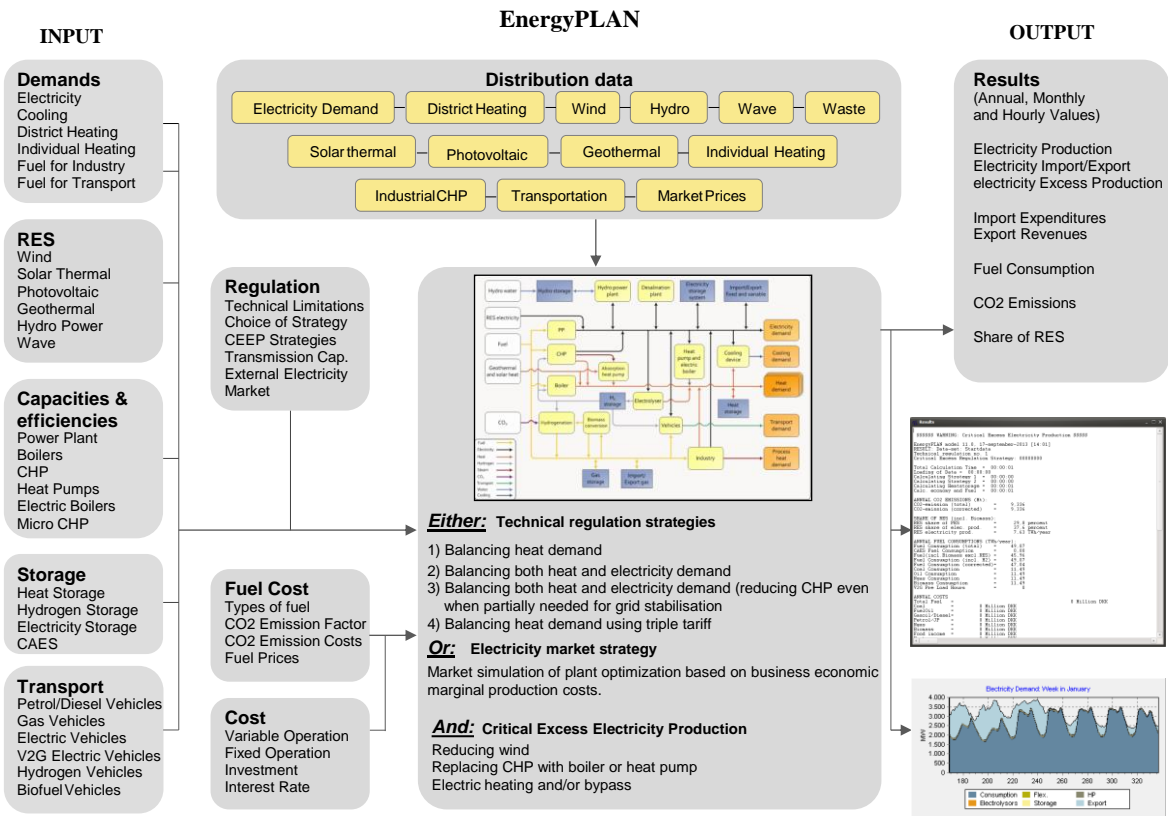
EnergyPLAN

INPUT

OUTPUT

Demands
Electricity
Cooling
District Heating
Individual Heating
Fuel for Industry
Fuel for Transport

RES
Wind
Solar Thermal
Photovoltaic
Geothermal
Hydro Power
Wave

Capacities & efficiencies
Power Plant
Boilers
CHP
Heat Pumps
Electric Boilers
Micro CHP

Storage
Heat Storage
Hydrogen Storage
Electricity Storage
CAES

Transport
Petrol/Diesel Vehicles
Gas Vehicles
Electric Vehicles
V2G Electric Vehicles
Hydrogen Vehicles
Biofuel Vehicles

Distribution data
Electricity Demand
District Heating
Wind
Hydro
Wave
Waste
Solar thermal
Photovoltaic
Geothermal
Individual Heating
Industrial CHP
Transportation
Market Prices

Regulation
Technical Limitations
Choice of Strategy
CEEP Strategies
Transmission Cap.
External Electricity Market

Fuel Cost
Types of fuel
CO2 Emission Factor
CO2 Emission Costs
Fuel Prices

Cost
Variable Operation
Fixed Operation
Investment
Interest Rate

Hydro water
Hydro storage
Hydro power plant
Desalination plant
Electricity storage system
Import/Export fixed and variable
RES electricity
PP
Electricity demand
Fuel
CHP
Heat pump and electric boiler
Cooling device
Cooling demand
Geothermal and solar heat
Absorption heat pump
Heat demand
Boiler
Electrolyser
Heat storage
$CO_2$
Hydrogenation
Biomass conversion
Vehicles
Transport demand
Industry
Process heat demand
Gas storage
Import/Export gas

Either: Technical regulation strategies
1) Balancing heat demand
2) Balancing both heat and electricity demand
3) Balancing both heat and electricity demand (reducing CHP even when partially needed for grid stabilisation
4) Balancing heat demand using triple tariff

Or: Electricity market strategy
Market simulation of plant optimization based on business economic marginal production costs.

And: Critical Excess Electricity Production
Reducing wind
Replacing CHP with boiler or heat pump
Electric heating and/or bypass

Results
(Annual, Monthly and Hourly Values)

Electricity Production
Electricity Import/Export
electricity Excess Production

Import Expenditures
Export Revenues

Fuel Consumption

CO2 Emissions

Share of RES

Results
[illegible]

Electricity Demand: Week in January
4.000
3.500
3.000
2.500
2.000
1.500
1.000
500
0
MW
180 200 220 240 260 280 300 320
Consumption
Flex.
HP
Electrolysors
Storage
Export